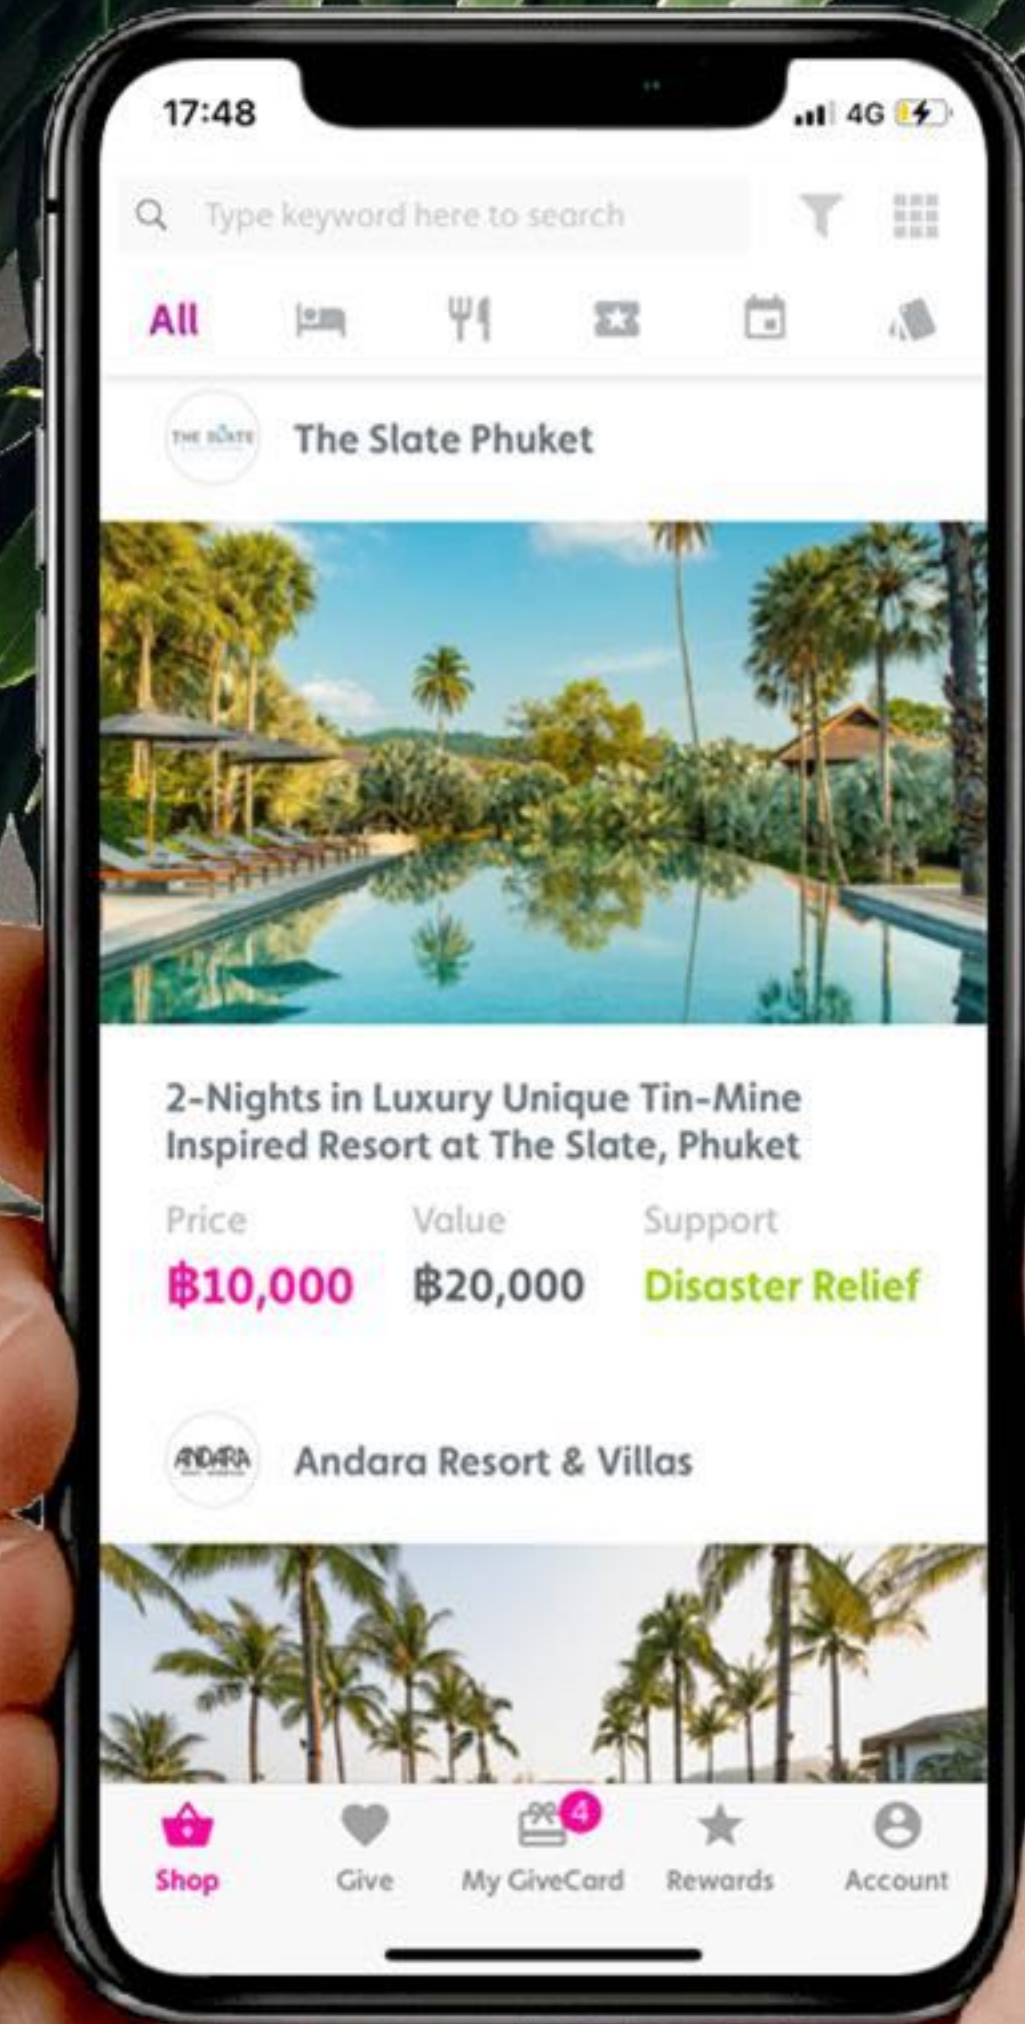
17:48

4G

Type keyword here to search

All

THE SLATE

The Slate Phuket

2-Nights in Luxury Unique Tin-Mine Inspired Resort at The Slate, Phuket

Price
฿10,000

Value
฿20,000

Support
Disaster Relief

ANDARA

Andara Resort & Villas

Shop

Give

4

My GiveCard

Rewards

Account